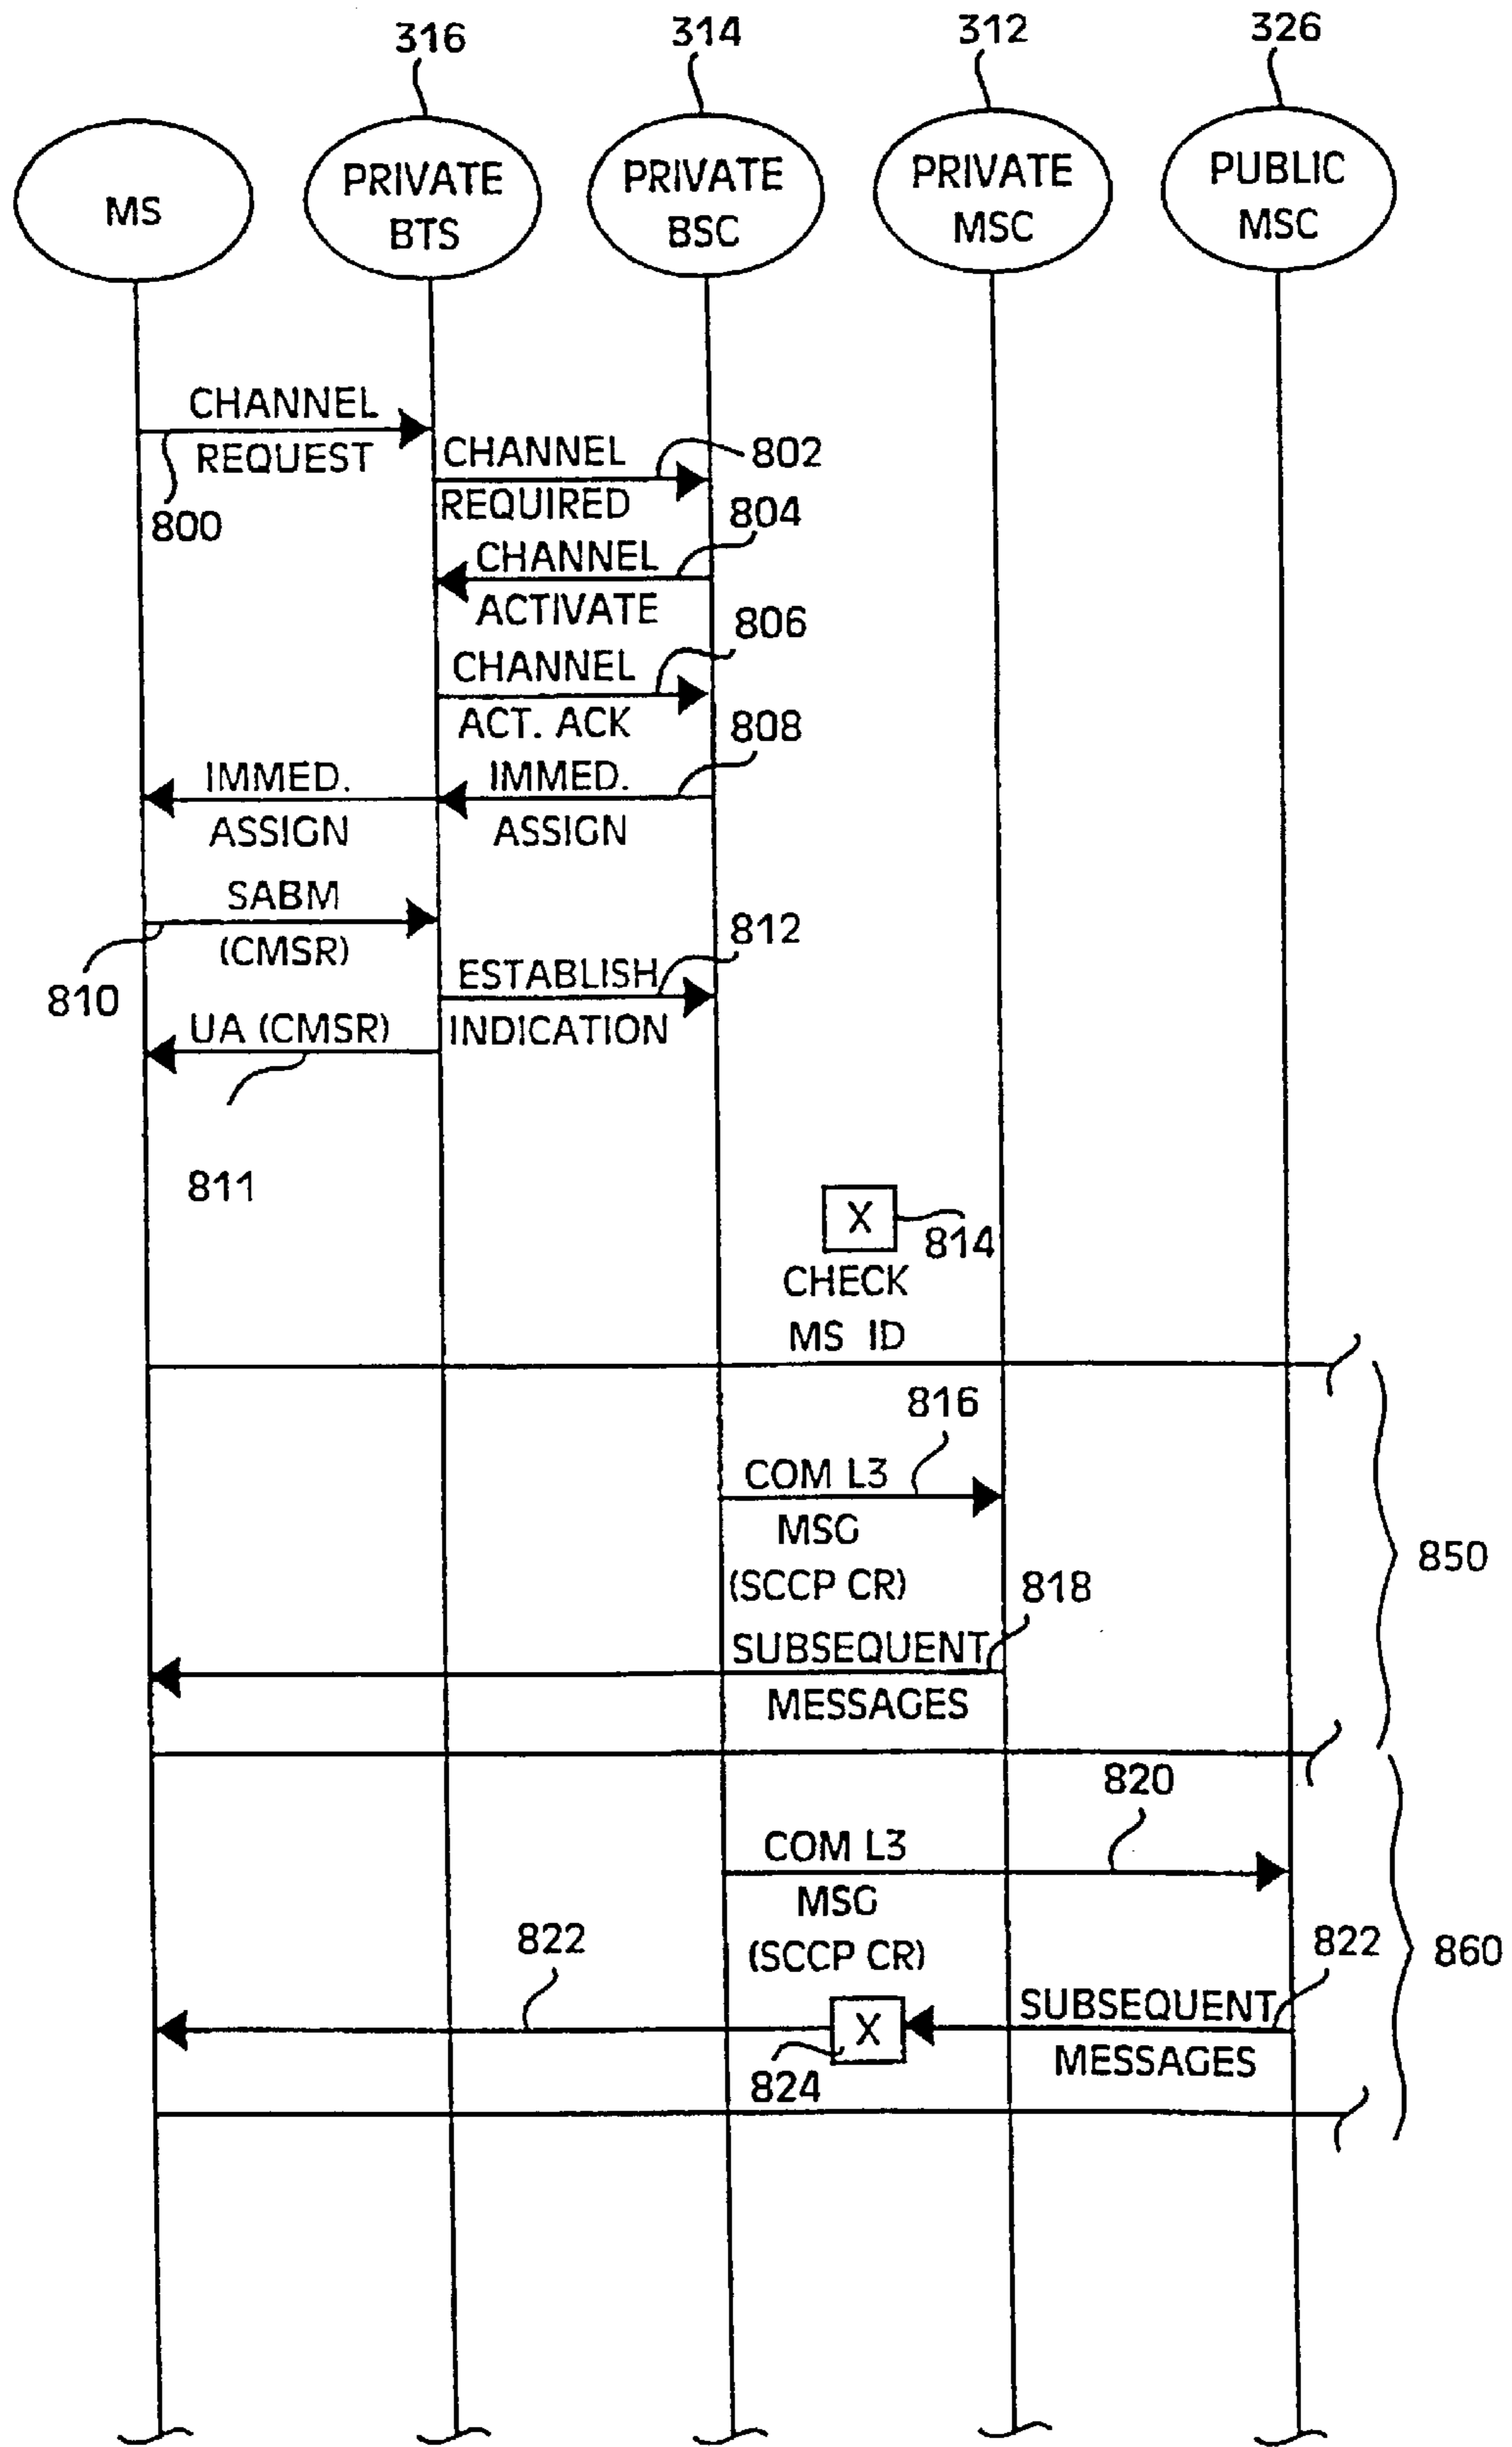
316
314
312
326

MS
PRIVATE BTS
PRIVATE BSC
PRIVATE MSC
PUBLIC MSC

CHANNEL REQUEST
800
CHANNEL REQUIRED
802
804
CHANNEL ACTIVATE
806
CHANNEL ACT. ACK
808
IMMED. ASSIGN
IMMED. ASSIGN
SABM (CMSR)
810
812
ESTABLISH INDICATION
UA (CMSR)
811
X
814
CHECK MS ID
816
COM L3 MSG (SCCP CR)
818
SUBSEQUENT MESSAGES
850
820
COM L3 MSG (SCCP CR)
822
822
860
SUBSEQUENT MESSAGES
X
824